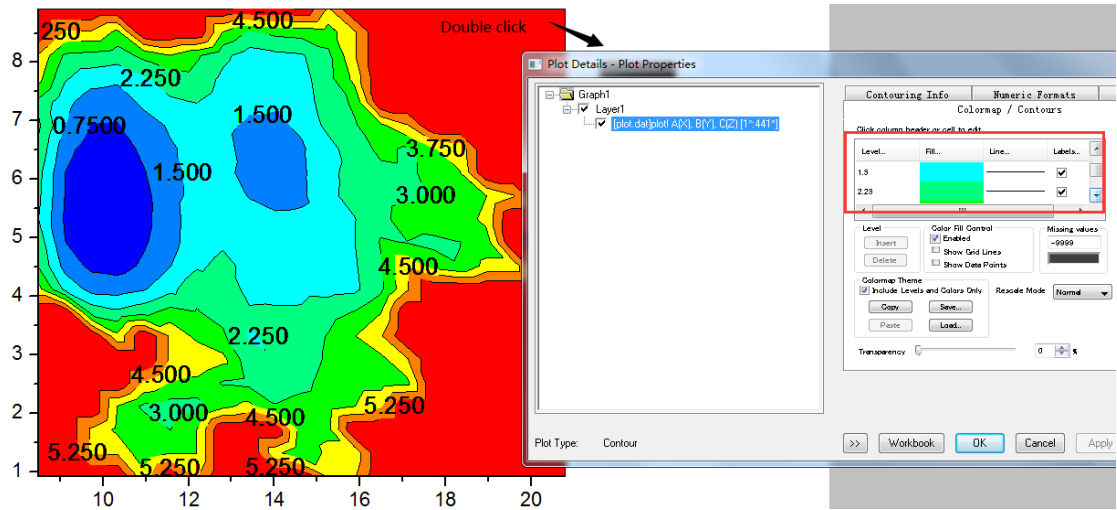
250
4.500
2.250
1.500
0.7500
1.500
3.750
3.000
4.500
2.250
4.500
3.000
4.500
5.250
5.250
5.250
5.250
8
7
6
5
4
3
2
1
10
12
14
16
18
20

Double click

Plot Details - Plot Properties

Graph1
Layer1
[plot.dat]plot! A(X), B(Y), C(Z) [1*:441*]

Contouring Info
Numeric Formats
Colormap / Contours
Click column header or cell to edit

| Level... | Fill... | Line... | Labels... |
|---|---|---|---|
| 1.5 | | | ✓ |
| 2.25 | | | ✓ |

Level
Insert
Delete
Color Fill Control
Enabled
Show Grid Lines
Show Data Points
Missing values
-9999
Colormap Theme
Include Levels and Colors Only
Copy
Save...
Paste
Load...
Rescale Mode
Normal
Transparency
0
%

Plot Type: Contour
>>
Workbook
OK
Cancel
Apply